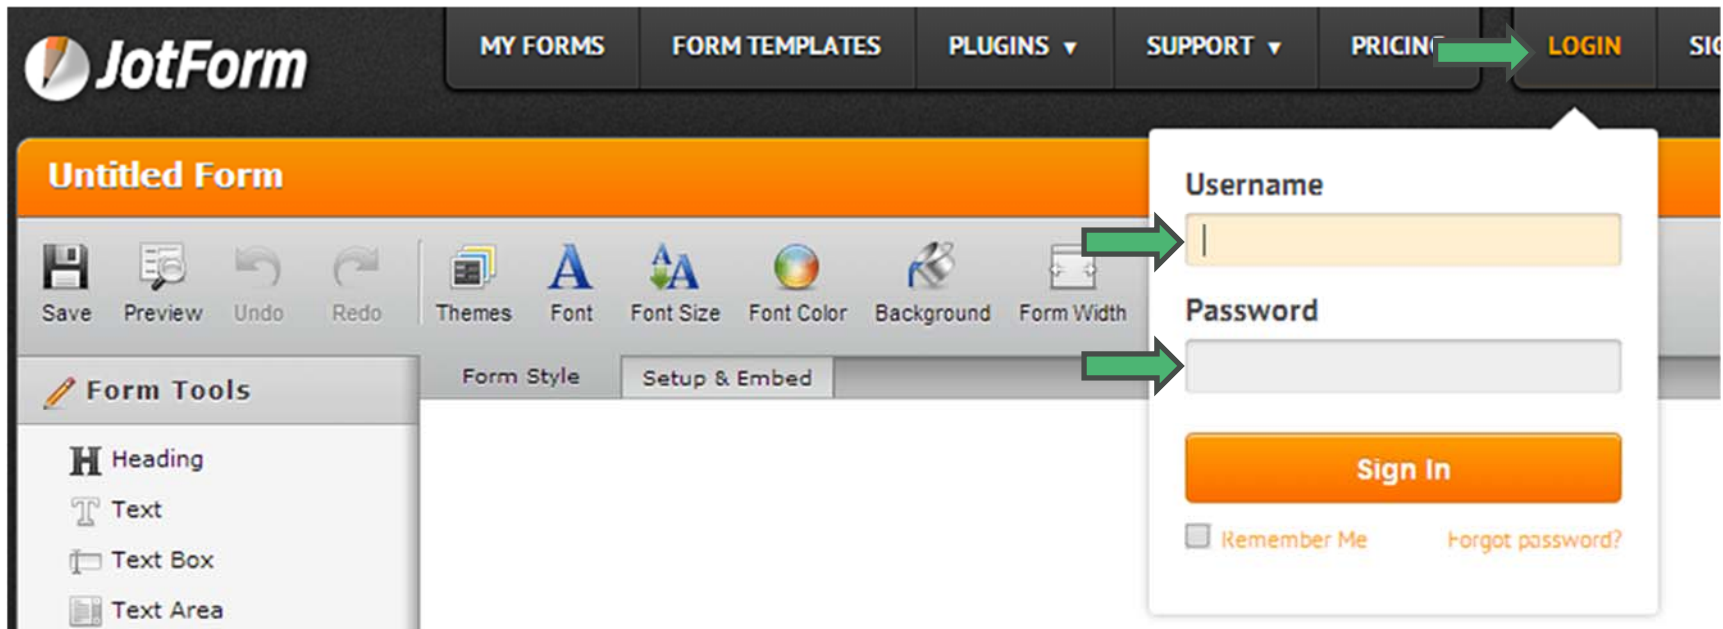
JotForm

MY FORMS FORM TEMPLATES PLUGINS ▼ SUPPORT ▼ PRICIN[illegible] LOGIN SI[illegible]

Untitled Form

Save Preview Undo Redo Themes Font Font Size Font Color Background Form Width

Form Tools

Form Style Setup & Embed

Heading
Text
Text Box
Text Area

Username

Password

Sign In

Remember Me Forgot password?